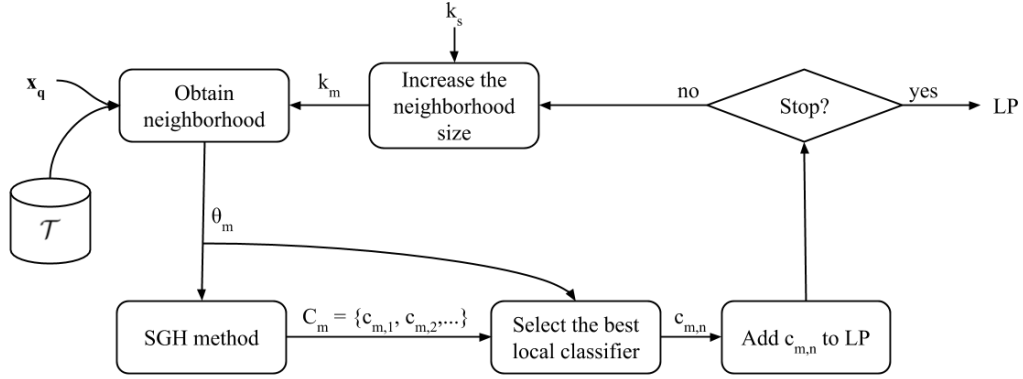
$k_s$

$\mathbf{x_q}$

Obtain neighborhood

$k_m$

Increase the neighborhood size

no

Stop?

yes

LP

$\mathcal{T}$

$\theta_m$

SGH method

$C_m = \{c_{m,1}, c_{m,2},...\}$

Select the best local classifier

$c_{m,n}$

Add $c_{m,n}$ to LP